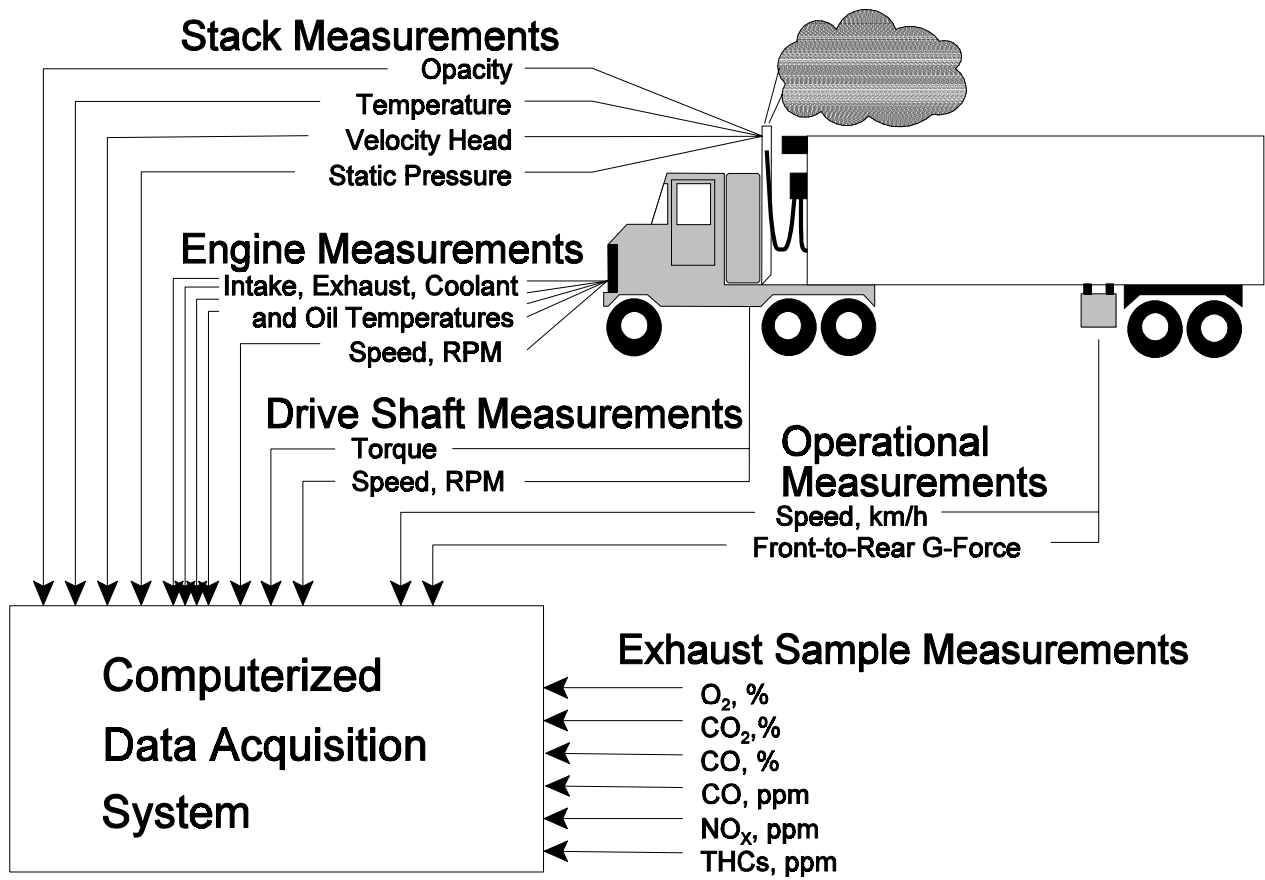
Stack Measurements
Opacity
Temperature
Velocity Head
Static Pressure

Engine Measurements
Intake, Exhaust, Coolant and Oil Temperatures
Speed, RPM

Drive Shaft Measurements
Torque
Speed, RPM

Operational Measurements
Speed, km/h
Front-to-Rear G-Force

Computerized Data Acquisition System

Exhaust Sample Measurements
$O_2$, %
$CO_2$,%
CO, %
CO, ppm
$NO_X$, ppm
THCs, ppm